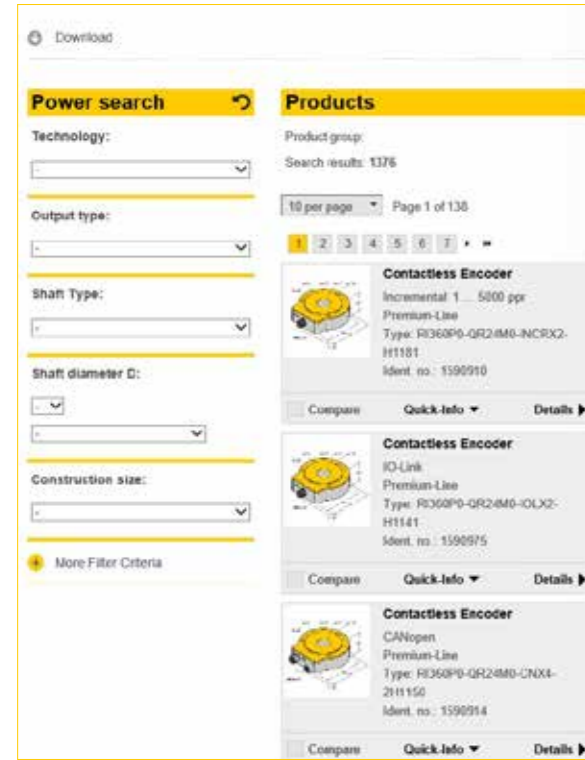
Download

Power search

Technology:

-

Output type:

-

Shaft Type:

-

Shaft diameter D:

-

-

Construction size:

-

More Filter Criteria

Products

Product group:

Search results: 1376

10 per page

Page 1 of 138

1 2 3 4 5 6 7

Contactless Encoder

Incremental: 1.... 5000 ppr

Premium-Line

Type: RI360P0-QR24M0-INCRX2-H1181

Ident. no.: 1590910

Compare

Quick-Info ▼

Details

Contactless Encoder

IO-Link

Premium-Line

Type: RI360P0-QR24M0-IOLX2-H1141

Ident. no.: 1590975

Compare

Quick-Info ▼

Details

Contactless Encoder

CANopen

Premium-Line

Type: RI360P0-QR24M0-CNX4-2H1150

Ident. no.: 1590914

Compare

Quick-Info ▼

Details